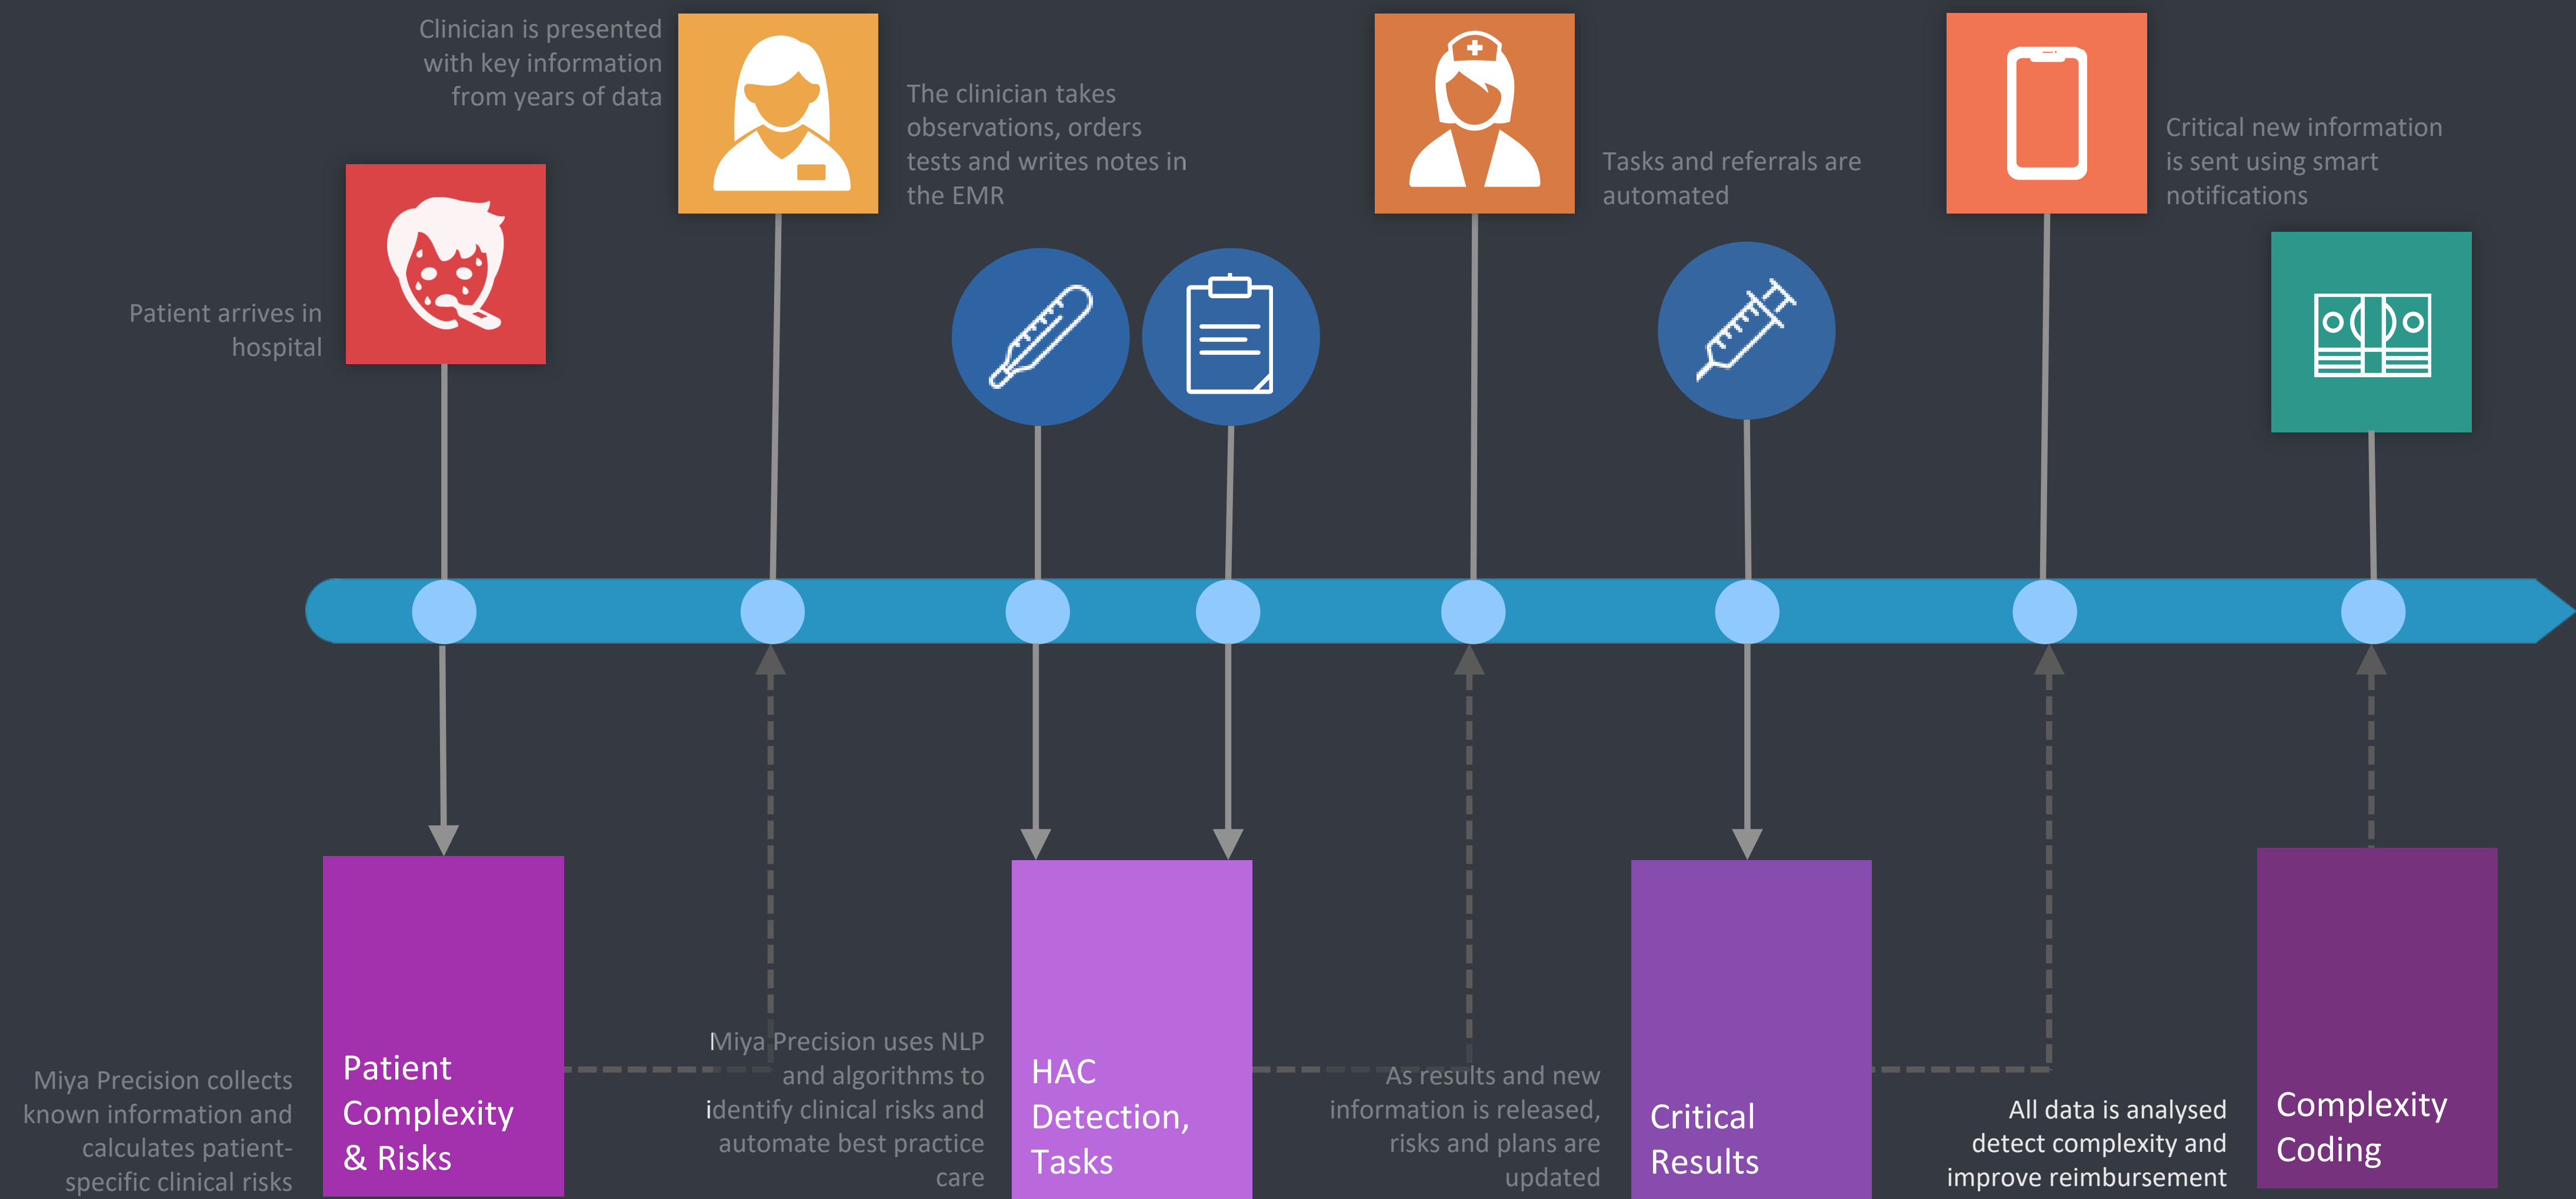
Clinician is presented with key information from years of data

The clinician takes observations, orders tests and writes notes in the EMR

Tasks and referrals are automated

Critical new information is sent using smart notifications

Patient arrives in hospital

Miya Precision collects known information and calculates patient-specific clinical risks

Patient Complexity & Risks

Miya Precision uses NLP and algorithms to identify clinical risks and automate best practice care

HAC Detection, Tasks

As results and new information is released, risks and plans are updated

Critical Results

All data is analysed detect complexity and improve reimbursement

Complexity Coding